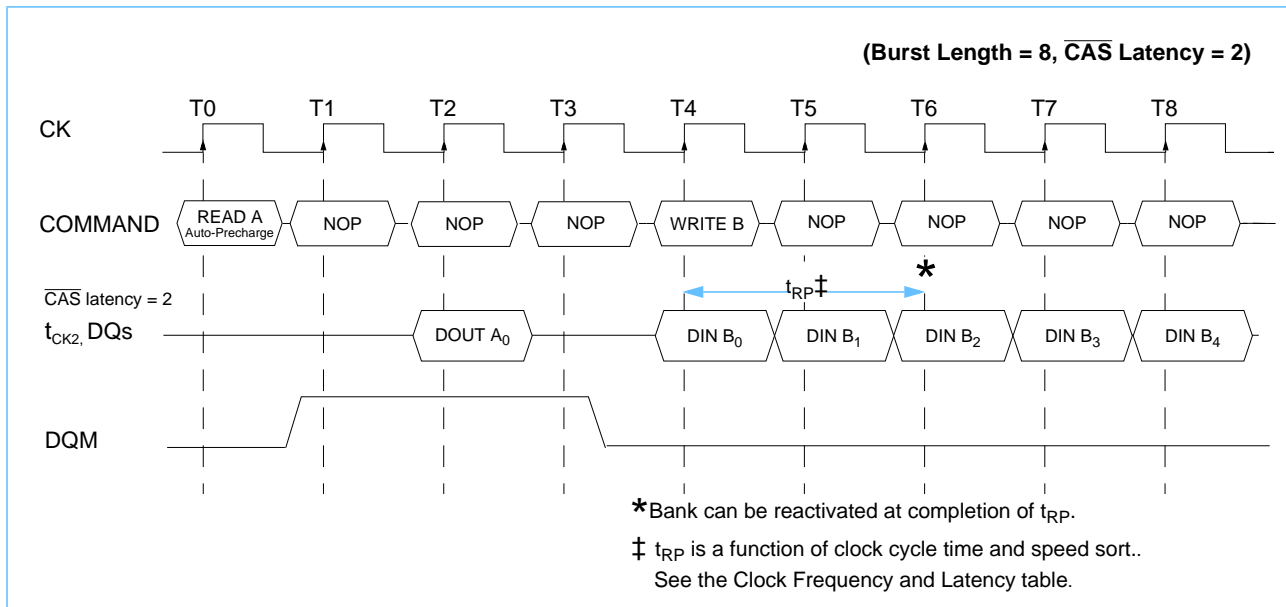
(Burst Length = 8, $\overline{\text{CAS}}$ Latency = 2)

T0 T1 T2 T3 T4 T5 T6 T7 T8

CK

COMMAND

READ A
Auto-Precharge

NOP

NOP

NOP

WRITE B

NOP

NOP

NOP

NOP

$t_{RP}$‡

*

$\overline{\text{CAS}}$ latency = 2

$t_{CK2}$, DQs

DOUT $A_0$

DIN $B_0$

DIN $B_1$

DIN $B_2$

DIN $B_3$

DIN $B_4$

DQM

*Bank can be reactivated at completion of $t_{RP}$.

‡ $t_{RP}$ is a function of clock cycle time and speed sort.. See the Clock Frequency and Latency table.